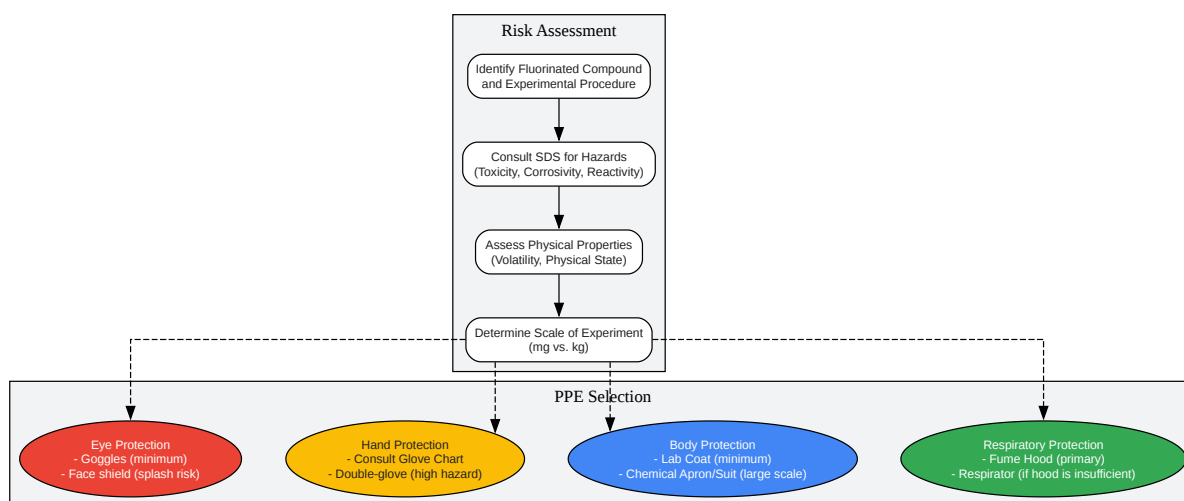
Risk Assessment

Identify Fluorinated Compound and Experimental Procedure

Consult SDS for Hazards (Toxicity, Corrosivity, Reactivity)

Assess Physical Properties (Volatility, Physical State)

Determine Scale of Experiment (mg vs. kg)

PPE Selection

Eye Protection
- Goggles (minimum)
- Face shield (splash risk)

Hand Protection
- Consult Glove Chart
- Double-glove (high hazard)

Body Protection
- Lab Coat (minimum)
- Chemical Apron/Suit (large scale)

Respiratory Protection
- Fume Hood (primary)
- Respirator (if hood is insufficient)